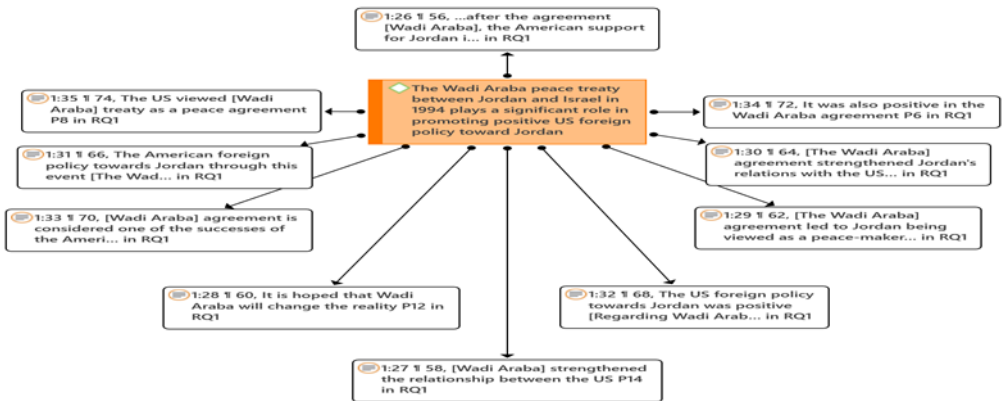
1:26 ¶ 56, ...after the agreement [Wadi Araba], the American support for Jordan i... in RQ1

The Wadi Araba peace treaty between Jordan and Israel in 1994 plays a significant role in promoting positive US foreign policy toward Jordan

1:35 ¶ 74, The US viewed [Wadi Araba] treaty as a peace agreement P8 in RQ1

1:34 ¶ 72, It was also positive in the Wadi Araba agreement P6 in RQ1

1:31 ¶ 66, The American foreign policy towards Jordan through this event [The Wad... in RQ1

1:30 ¶ 64, [The Wadi Araba] agreement strengthened Jordan's relations with the US... in RQ1

1:33 ¶ 70, [Wadi Araba] agreement is considered one of the successes of the Ameri... in RQ1

1:29 ¶ 62, [The Wadi Araba] agreement led to Jordan being viewed as a peace-maker... in RQ1

1:28 ¶ 60, It is hoped that Wadi Araba will change the reality P12 in RQ1

1:32 ¶ 68, The US foreign policy towards Jordan was positive [Regarding Wadi Arab... in RQ1

1:27 ¶ 58, [Wadi Araba] strengthened the relationship between the US P14 in RQ1